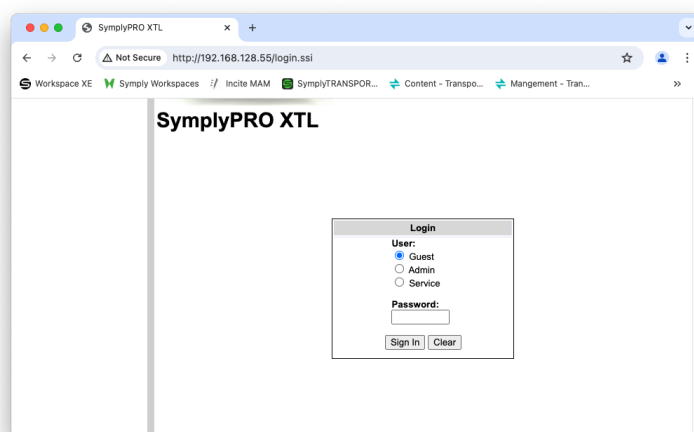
SymplyPRO XTL ×  +

Not Secure  http://192.168.128.55/login.ssi

Workspace XE  Symply Workspaces  Incite MAM  SymplyTRANSPOR...  Content - Transpo...  Mangement - Tran...  »

SymplyPRO XTL

Login

User:
Guest
Admin
Service

Password:

Sign In  Clear